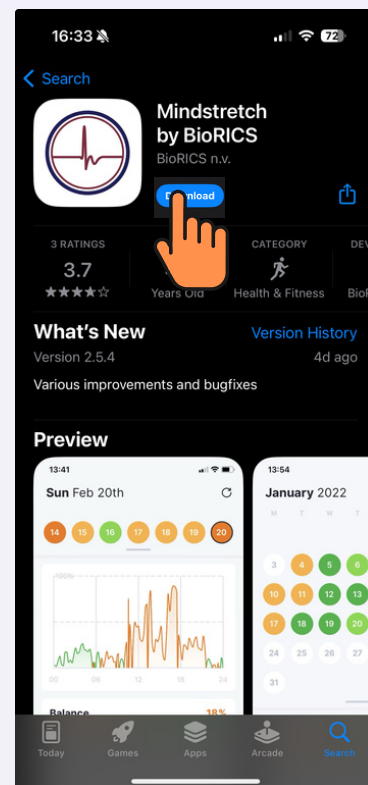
16:33
72

Search

Mindstretch by BioRICS
BioRICS n.v.
D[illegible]load

3 RATINGS
3.7
★★★★☆

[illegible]
Years Old

CATEGORY
Health & Fitness

DEV
BioR

What's New
Version History
Version 2.5.4
4d ago
Various improvements and bugfixes

Preview

13:41
Sun Feb 20th
14 15 16 17 18 19 20
100%
00 06 12 18 24
Balance
18%

13:54
January 2022
M T W T F
3 4 5 6
10 11 12 13
17 18 19 20
24 25 26 27
31

Today
Games
Apps
Arcade
Search